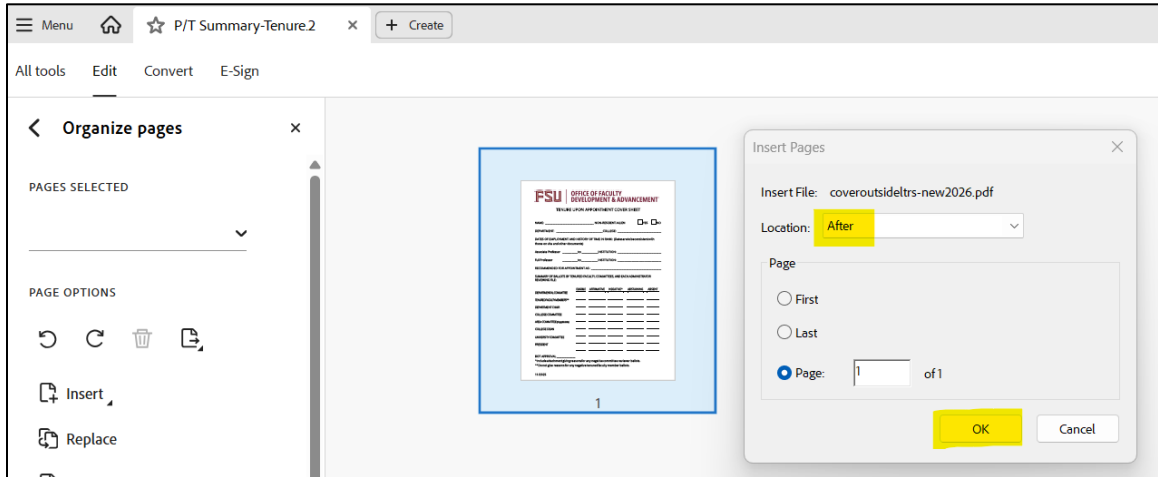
Menu P/T Summary-Tenure.2 × + Create

All tools Edit Convert E-Sign

Organize pages ×

PAGES SELECTED

PAGE OPTIONS

Insert

Replace

FSU OFFICE OF FACULTY DEVELOPMENT & ADVANCEMENT

TENURE UPON APPOINTMENT COVER SHEET

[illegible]

1

Insert Pages

Insert File: coveroutsideltrs-new2026.pdf

Location: After

Page

First

Last

Page: 1 of 1

OK Cancel